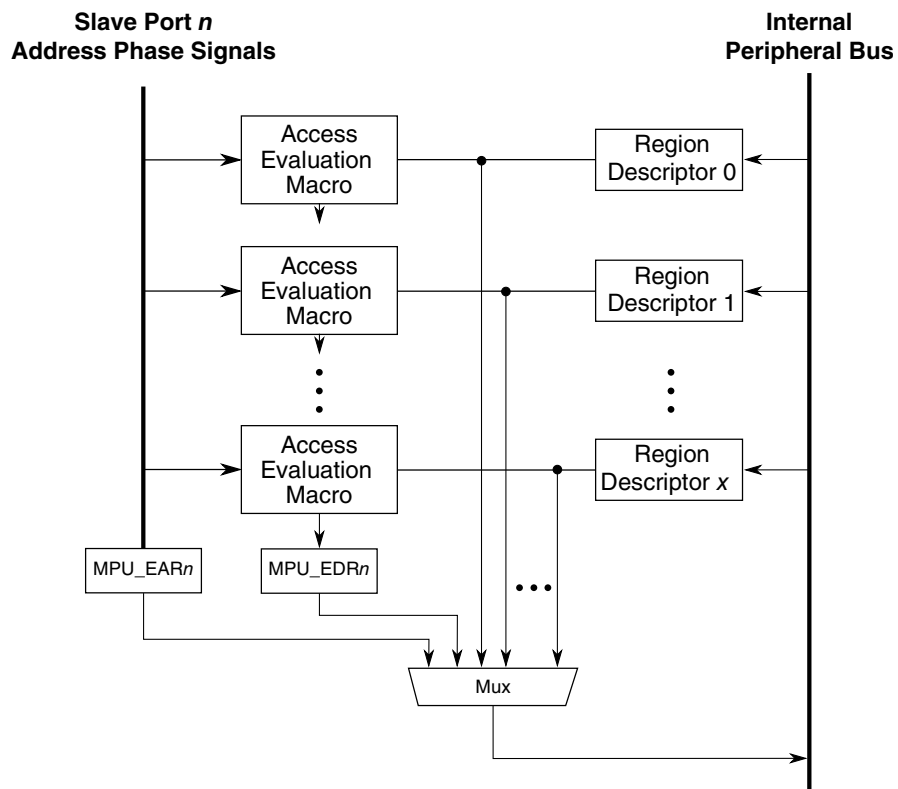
Slave Port *n*
Address Phase Signals

Internal
Peripheral Bus

Access
Evaluation
Macro

Region
Descriptor 0

Access
Evaluation
Macro

Region
Descriptor 1

Access
Evaluation
Macro

Region
Descriptor *x*

MPU_EAR*n*

MPU_EDR*n*

Mux